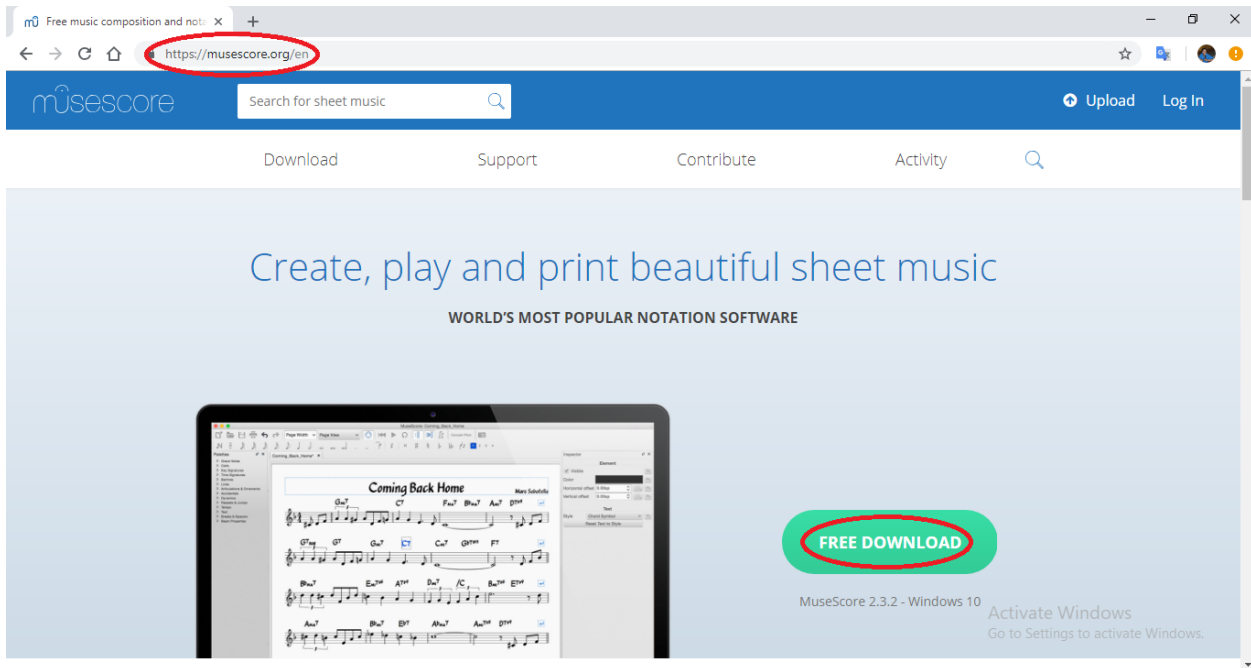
Free music composition and nota ×

https://musescore.org/en

musescore

Search for sheet music

Upload Log In

Download Support Contribute Activity

Create, play and print beautiful sheet music

WORLD'S MOST POPULAR NOTATION SOFTWARE

Coming Back Home

FREE DOWNLOAD

MuseScore 2.3.2 - Windows 10

Activate Windows
Go to Settings to activate Windows.